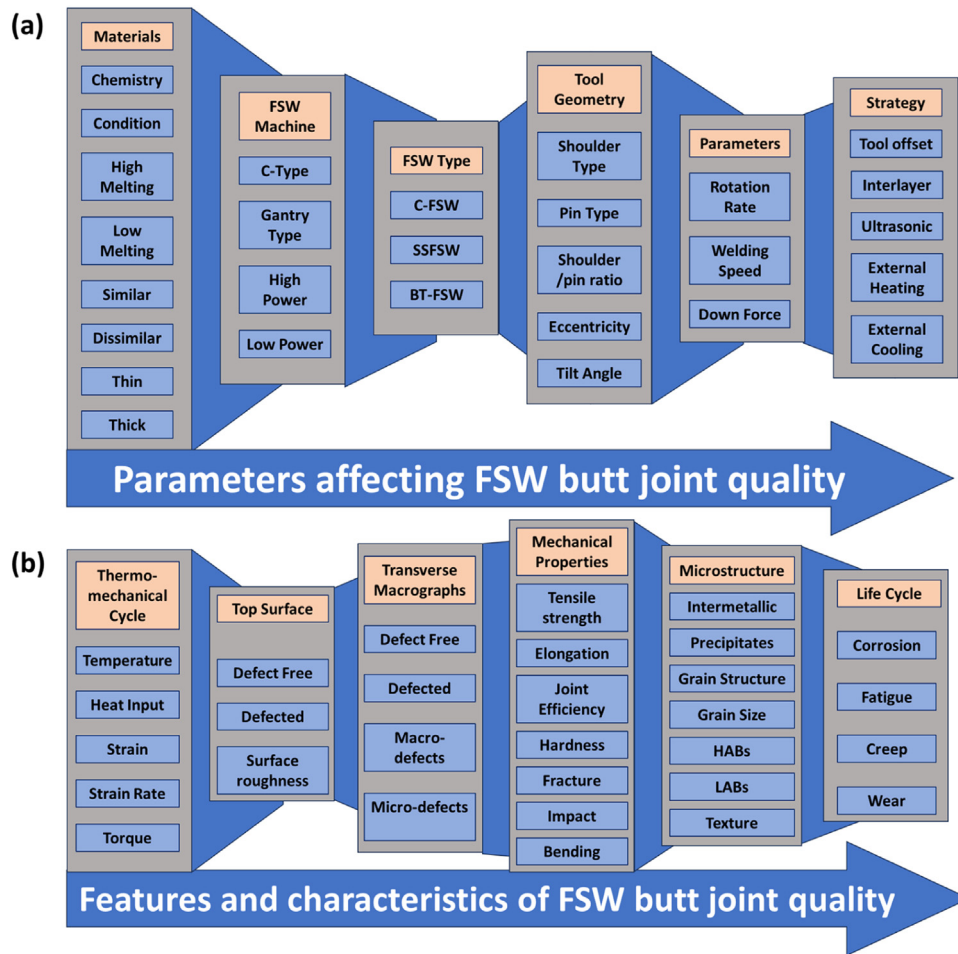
(a)

Materials
Chemistry
Condition
High Melting
Low Melting
Similar
Dissimilar
Thin
Thick

FSW Machine
C-Type
Gantry Type
High Power
Low Power

FSW Type
C-FSW
SSFSW
BT-FSW

Tool Geometry
Shoulder Type
Pin Type
Shoulder /pin ratio
Eccentricity
Tilt Angle

Parameters
Rotation Rate
Welding Speed
Down Force

Strategy
Tool offset
Interlayer
Ultrasonic
External Heating
External Cooling

Parameters affecting FSW butt joint quality

(b)

Thermo-mechanical Cycle
Temperature
Heat Input
Strain
Strain Rate
Torque

Top Surface
Defect Free
Defected
Surface roughness

Transverse Macrographs
Defect Free
Defected
Macro-defects
Micro-defects

Mechanical Properties
Tensile strength
Elongation
Joint Efficiency
Hardness
Fracture
Impact
Bending

Microstructure
Intermetallic
Precipitates
Grain Structure
Grain Size
HABs
LABs
Texture

Life Cycle
Corrosion
Fatigue
Creep
Wear

Features and characteristics of FSW butt joint quality